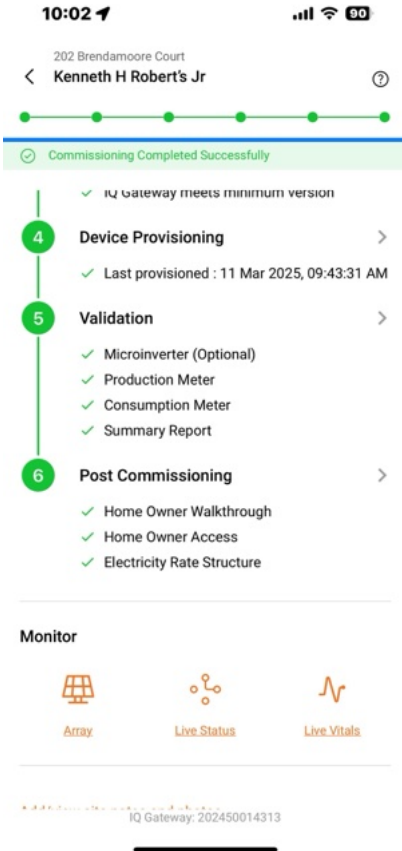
10:02
90

202 Brendamoore Court
Kenneth H Robert's Jr

Commissioning Completed Successfully

IQ Gateway meets minimum version

4 Device Provisioning
Last provisioned : 11 Mar 2025, 09:43:31 AM

5 Validation
Microinverter (Optional)
Production Meter
Consumption Meter
Summary Report

6 Post Commissioning
Home Owner Walkthrough
Home Owner Access
Electricity Rate Structure

Monitor

Array
Live Status
Live Vitals

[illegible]
IQ Gateway: 202450014313